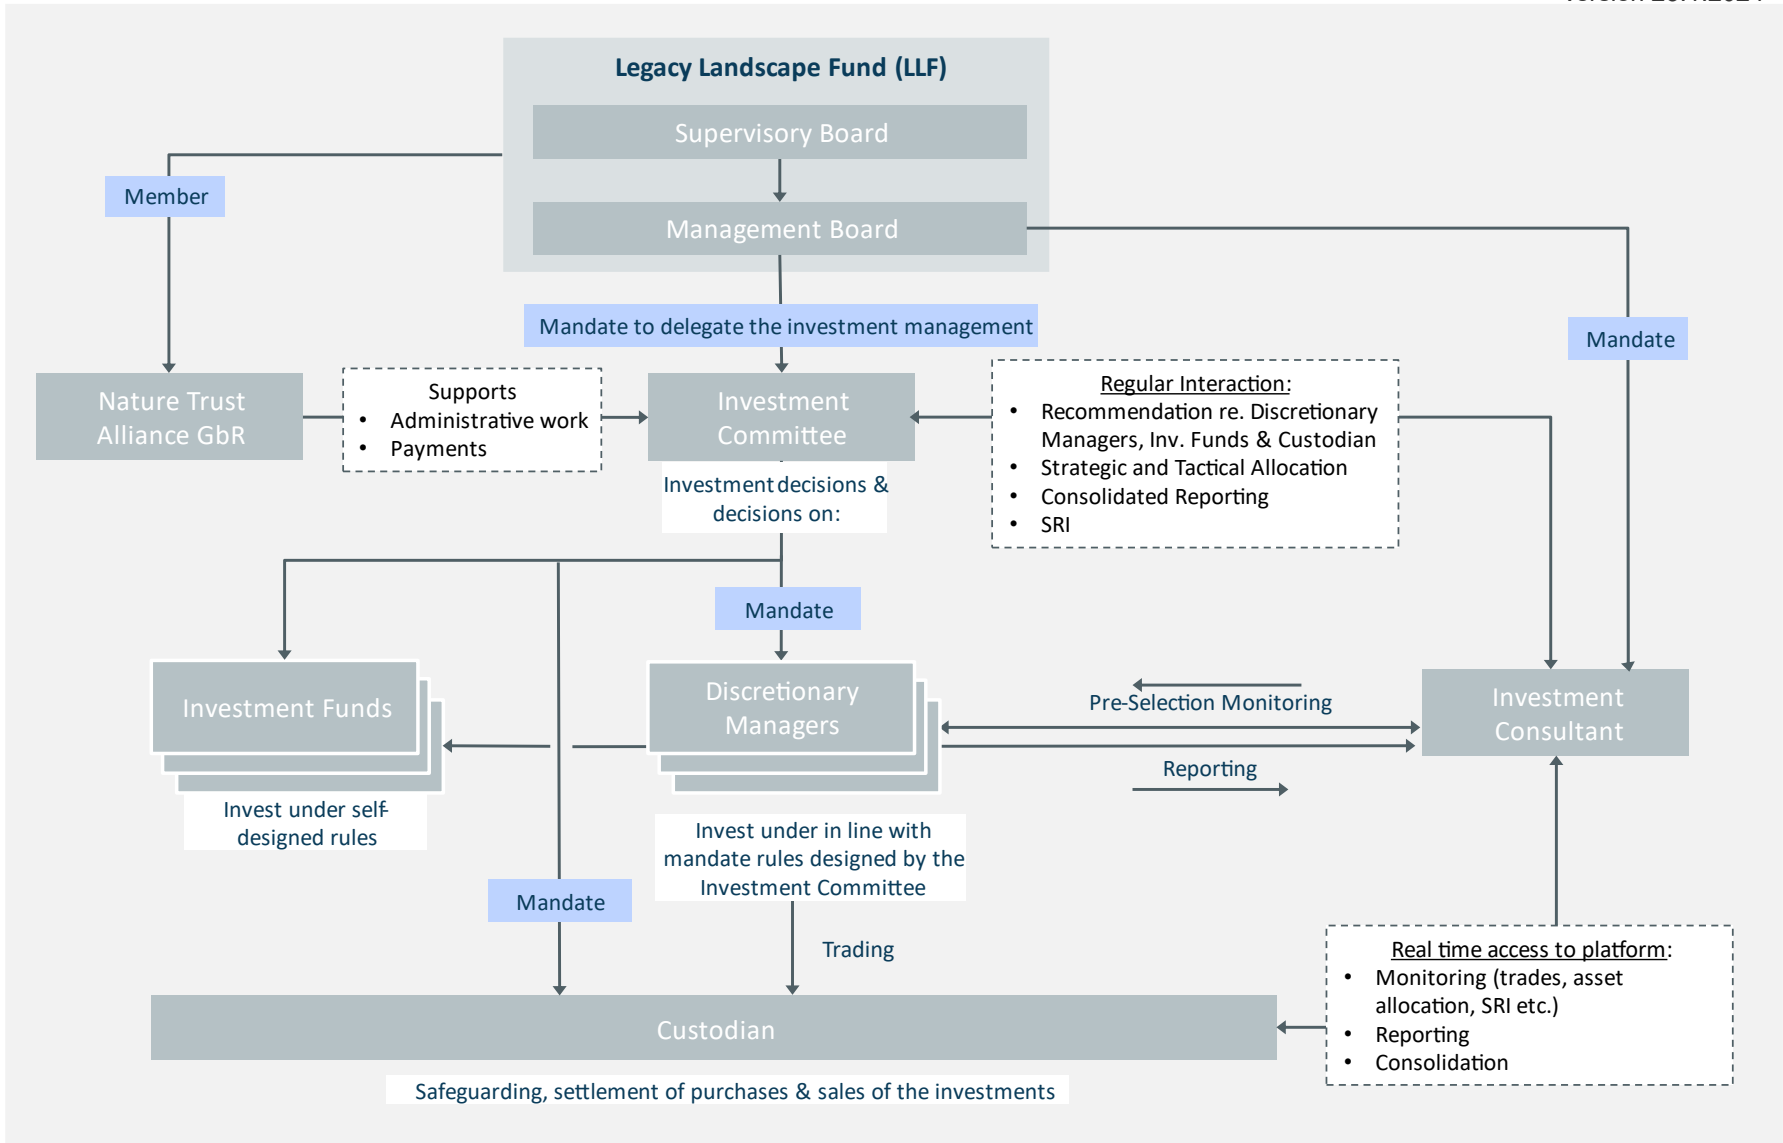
Legacy Landscape Fund (LLF)

Supervisory Board

Management Board

Member

Mandate to delegate the investment management

Mandate

Nature Trust Alliance GbR

Supports
• Administrative work
• Payments

Investment Committee

Regular Interaction:
• Recommendation re. Discretionary Managers, Inv. Funds & Custodian
• Strategic and Tactical Allocation
• Consolidated Reporting
• SRI

Investment decisions & decisions on:

Mandate

Investment Funds

Discretionary Managers

Pre-Selection Monitoring

Investment Consultant

Reporting

Invest under self-designed rules

Invest under in line with mandate rules designed by the Investment Committee

Mandate

Trading

Real time access to platform:
• Monitoring (trades, asset allocation, SRI etc.)
• Reporting
• Consolidation

Custodian

Safeguarding, settlement of purchases & sales of the investments